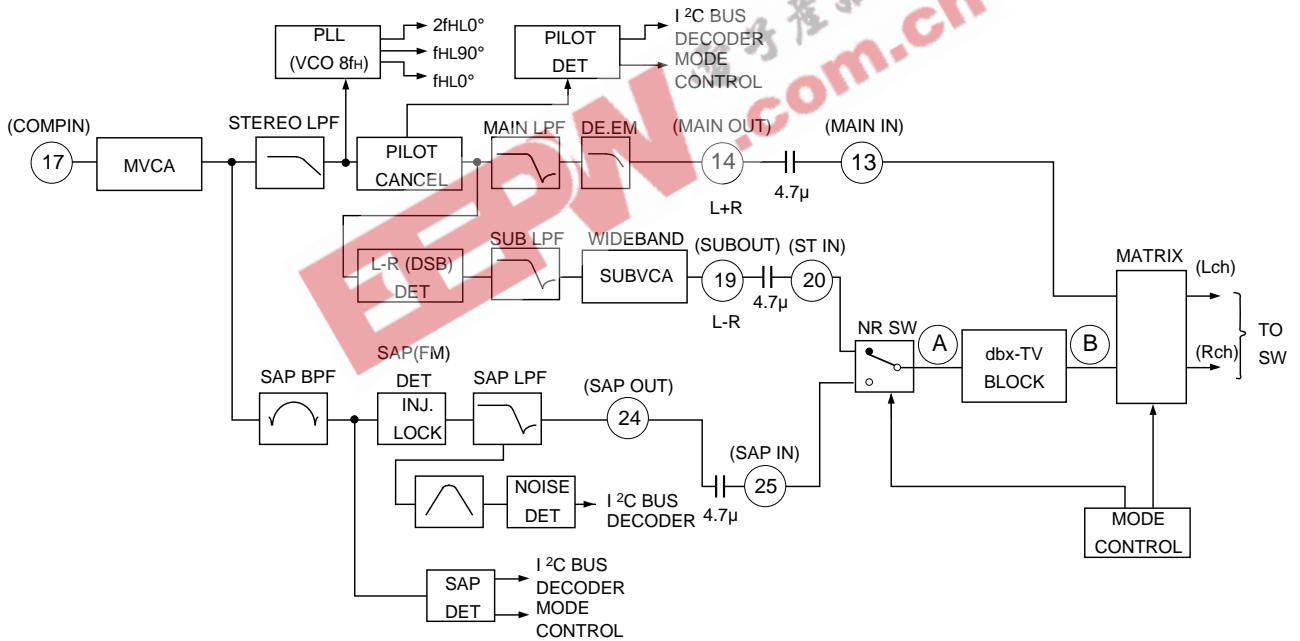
PLL
(VCO 8fH)
2fHL0°
fHL90°
fHL0°
PILOT
DET
I ²C BUS
DECODER
MODE
CONTROL
EEPW.com.cn
(COMPIN)
17
MVCA
STEREO LPF
PILOT
CANCEL
MAIN LPF
DE.EM
(MAIN OUT)
14
L+R
4.7μ
(MAIN IN)
13
L-R (DSB)
DET
SUB LPF
WIDEBAND
SUBVCA
(SUBOUT)
19
4.7μ
L-R
(ST IN)
20
MATRIX
(Lch)
(Rch)
TO
SW
NR SW
A
dbx-TV
BLOCK
B
SAP(FM)
SAP BPF
DET
INJ.
LOCK
SAP LPF
(SAP OUT)
24
(SAP IN)
25
4.7μ
NOISE
DET
I ²C BUS
DECODER
MODE
CONTROL
SAP
DET
I ²C BUS
DECODER
MODE
CONTROL